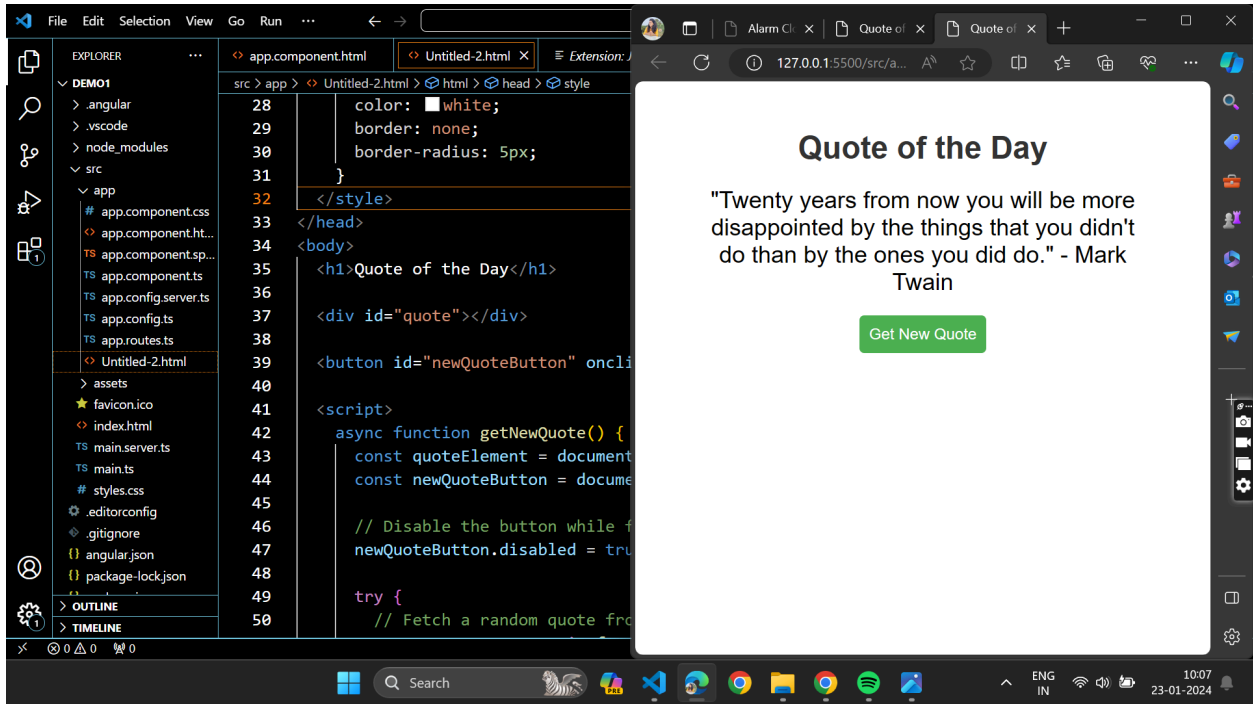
File Edit Selection View Go Run ···

EXPLORER ···
DEMO1
> .angular
> .vscode
> node_modules
src
app
# app.component.css
<> app.component.ht...
TS app.component.sp...
TS app.component.ts
TS app.config.server.ts
TS app.config.ts
TS app.routes.ts
<> Untitled-2.html
> assets
favicon.ico
<> index.html
TS main.server.ts
TS main.ts
# styles.css
.editorconfig
.gitignore
{} angular.json
{} package-lock.json
> OUTLINE
> TIMELINE

<> app.component.html | <> Untitled-2.html × | Extension: J

src > app > <> Untitled-2.html > html > head > style

28 color: white;
29 border: none;
30 border-radius: 5px;
31 }
32 </style>
33 </head>
34 <body>
35 <h1>Quote of the Day</h1>
36
37 <div id="quote"></div>
38
39 <button id="newQuoteButton" oncli
40
41 <script>
42 async function getNewQuote() {
43 const quoteElement = document
44 const newQuoteButton = docume
45
46 // Disable the button while f
47 newQuoteButton.disabled = tru
48
49 try {
50 // Fetch a random quote fro

⊗ 0 ⚠ 0 ⑭ 0

Alarm Cl × | Quote of × | Quote of ×

127.0.0.1:5500/src/a...

Quote of the Day

"Twenty years from now you will be more disappointed by the things that you didn't do than by the ones you did do." - Mark Twain

Get New Quote

Search

ENG IN

10:07
23-01-2024